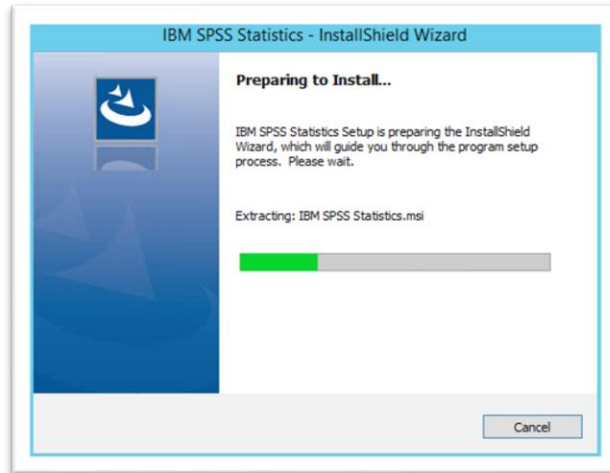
IBM SPSS Statistics - InstallShield Wizard

Preparing to Install...

IBM SPSS Statistics Setup is preparing the InstallShield Wizard, which will guide you through the program setup process. Please wait.

Extracting: IBM SPSS Statistics.msi

Cancel